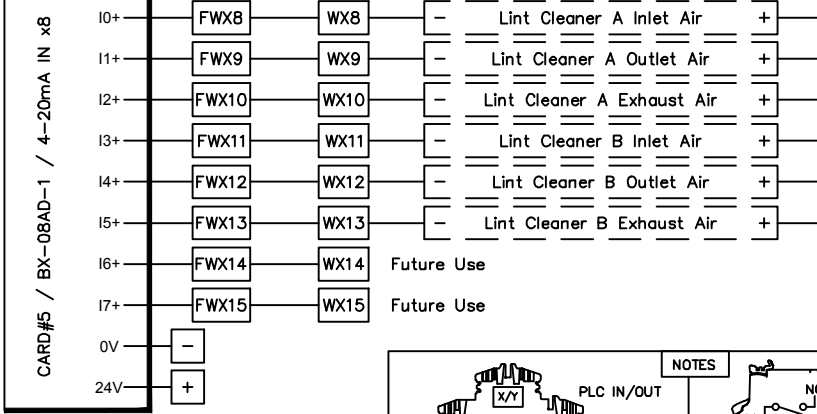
CARD#5 / BX-08AD-1 / 4-20mA IN x8

I0+ FWX8 WX8 − Lint Cleaner A Inlet Air +

I1+ FWX9 WX9 − Lint Cleaner A Outlet Air +

I2+ FWX10 WX10 − Lint Cleaner A Exhaust Air +

I3+ FWX11 WX11 − Lint Cleaner B Inlet Air +

I4+ FWX12 WX12 − Lint Cleaner B Outlet Air +

I5+ FWX13 WX13 − Lint Cleaner B Exhaust Air +

I6+ FWX14 WX14 Future Use

I7+ FWX15 WX15 Future Use

0V −

24V +

NOTES

X/Y

PLC IN/OUT

N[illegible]